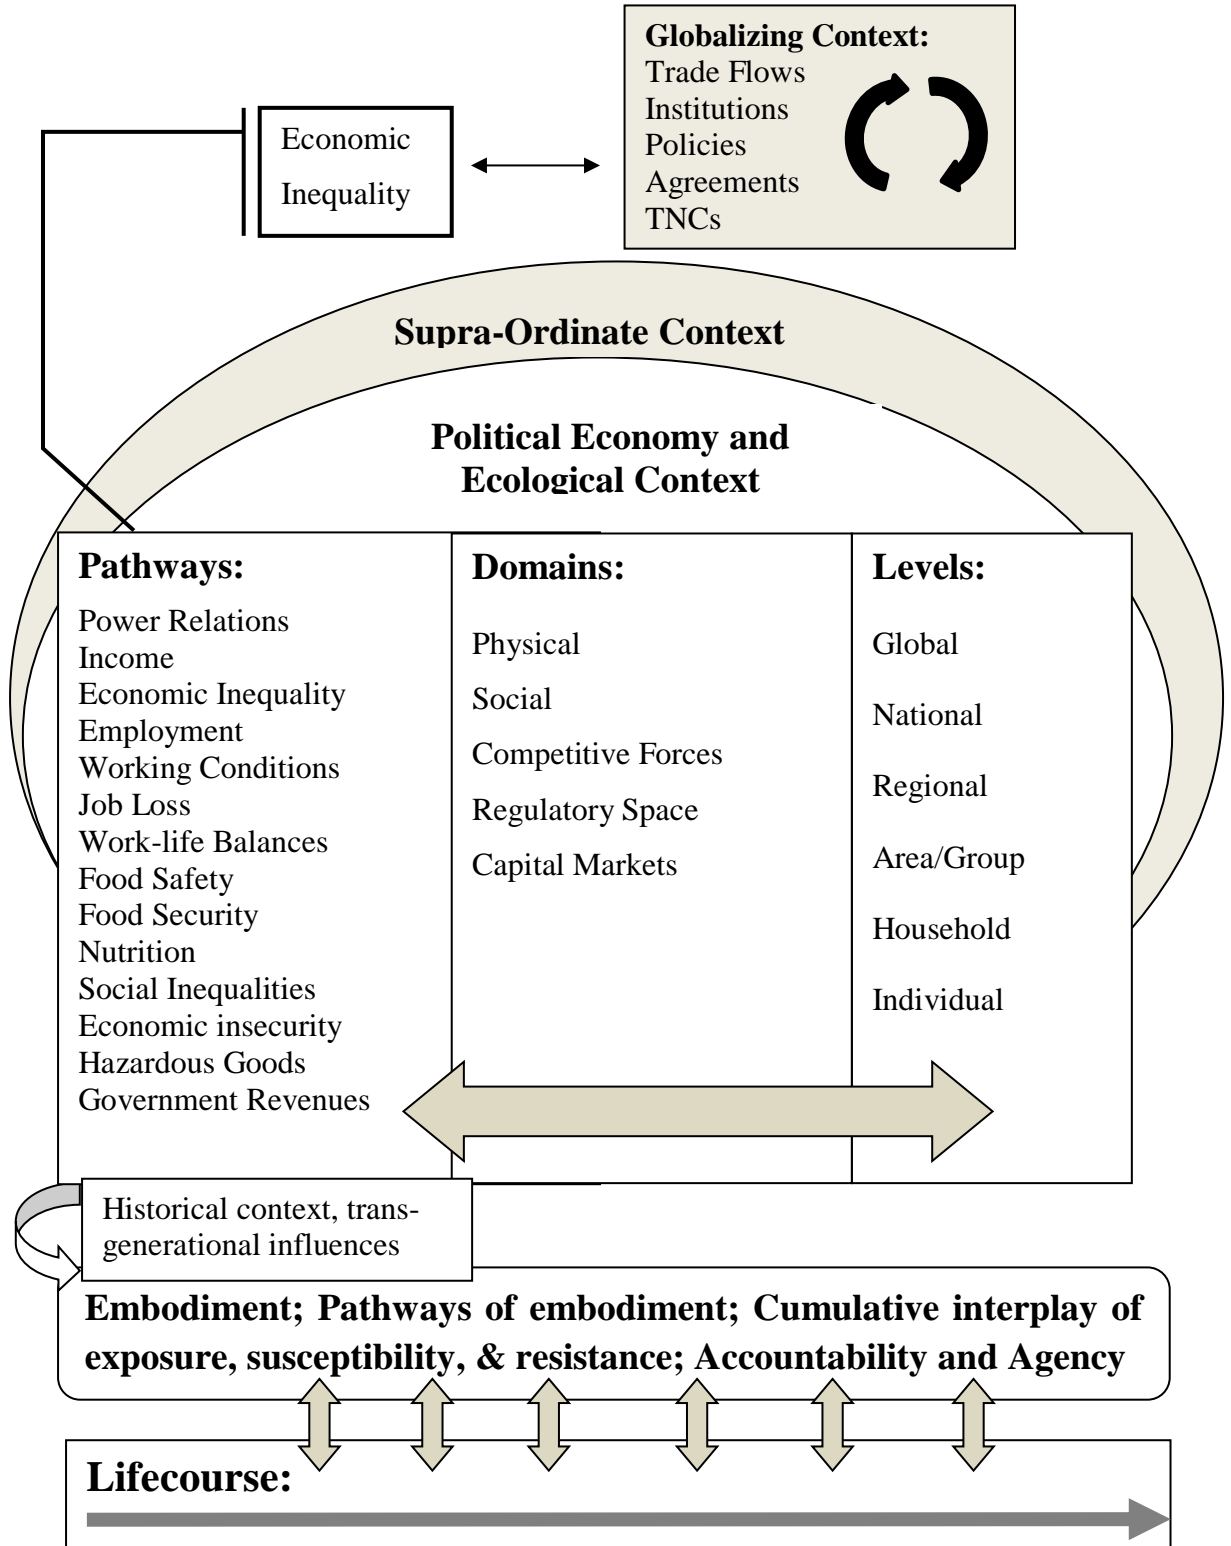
Globalizing Context:
Trade Flows
Institutions
Policies
Agreements
TNCs

Economic Inequality

Supra-Ordinate Context

Political Economy and Ecological Context

Pathways:
Power Relations
Income
Economic Inequality
Employment
Working Conditions
Job Loss
Work-life Balances
Food Safety
Food Security
Nutrition
Social Inequalities
Economic insecurity
Hazardous Goods
Government Revenues

Domains:
Physical
Social
Competitive Forces
Regulatory Space
Capital Markets

Levels:
Global
National
Regional
Area/Group
Household
Individual

Historical context, transgenerational influences

Embodiment; Pathways of embodiment; Cumulative interplay of exposure, susceptibility, & resistance; Accountability and Agency

Lifecourse: